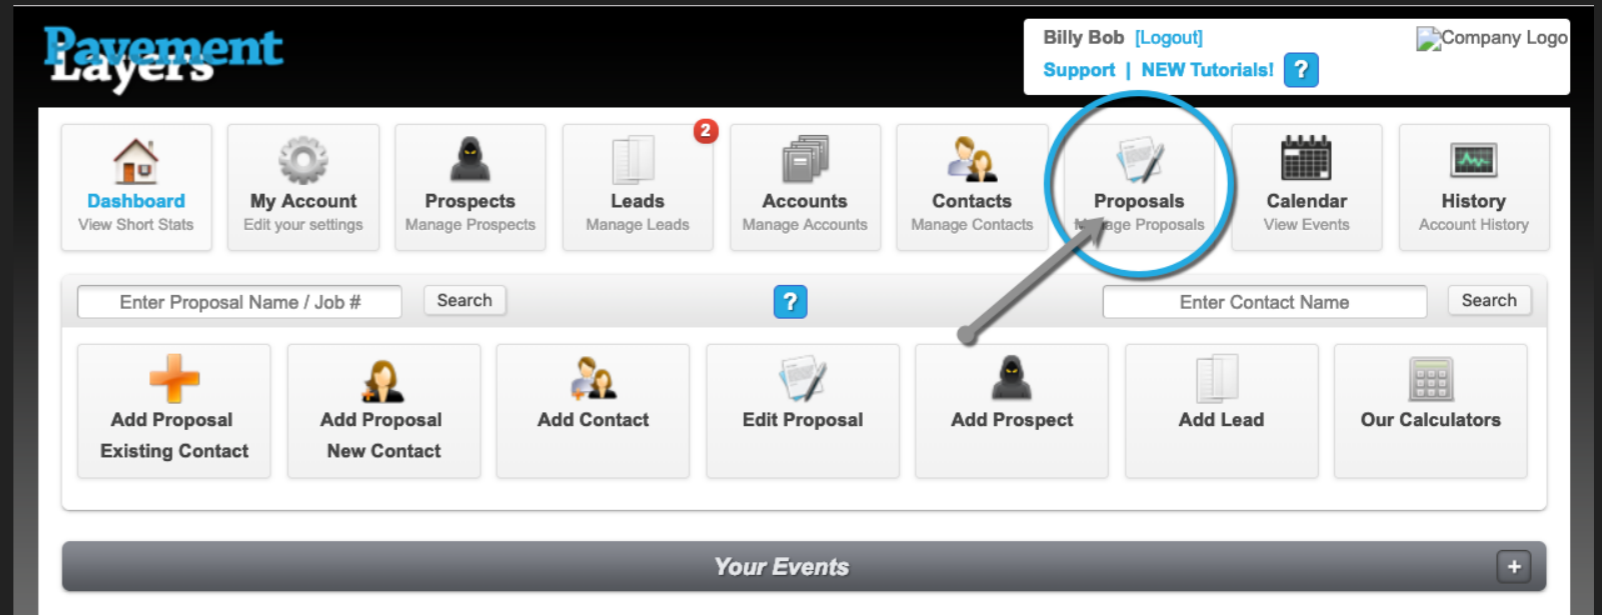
Pavement Layers

Billy Bob [Logout]
Support | NEW Tutorials! ?
Company Logo

Dashboard
View Short Stats

My Account
Edit your settings

Prospects
Manage Prospects

2
Leads
Manage Leads

Accounts
Manage Accounts

Contacts
Manage Contacts

Proposals
M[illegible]ge Proposals

Calendar
View Events

History
Account History

Enter Proposal Name / Job #
Search
?
Enter Contact Name
Search

Add Proposal
Existing Contact

Add Proposal
New Contact

Add Contact

Edit Proposal

Add Prospect

Add Lead

Our Calculators

Your Events
+